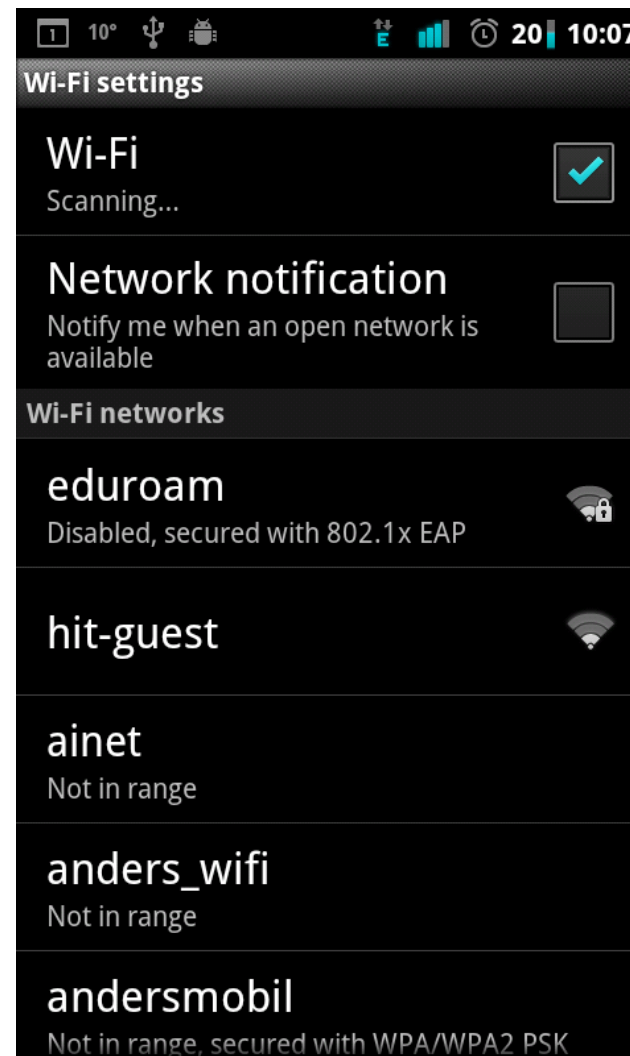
1 10° E 20 10:07

Wi-Fi settings

Wi-Fi
Scanning...

Network notification
Notify me when an open network is available

Wi-Fi networks

eduroam
Disabled, secured with 802.1x EAP

hit-guest

ainet
Not in range

anders_wifi
Not in range

andersmobil
Not in range, secured with WPA/WPA2 PSK